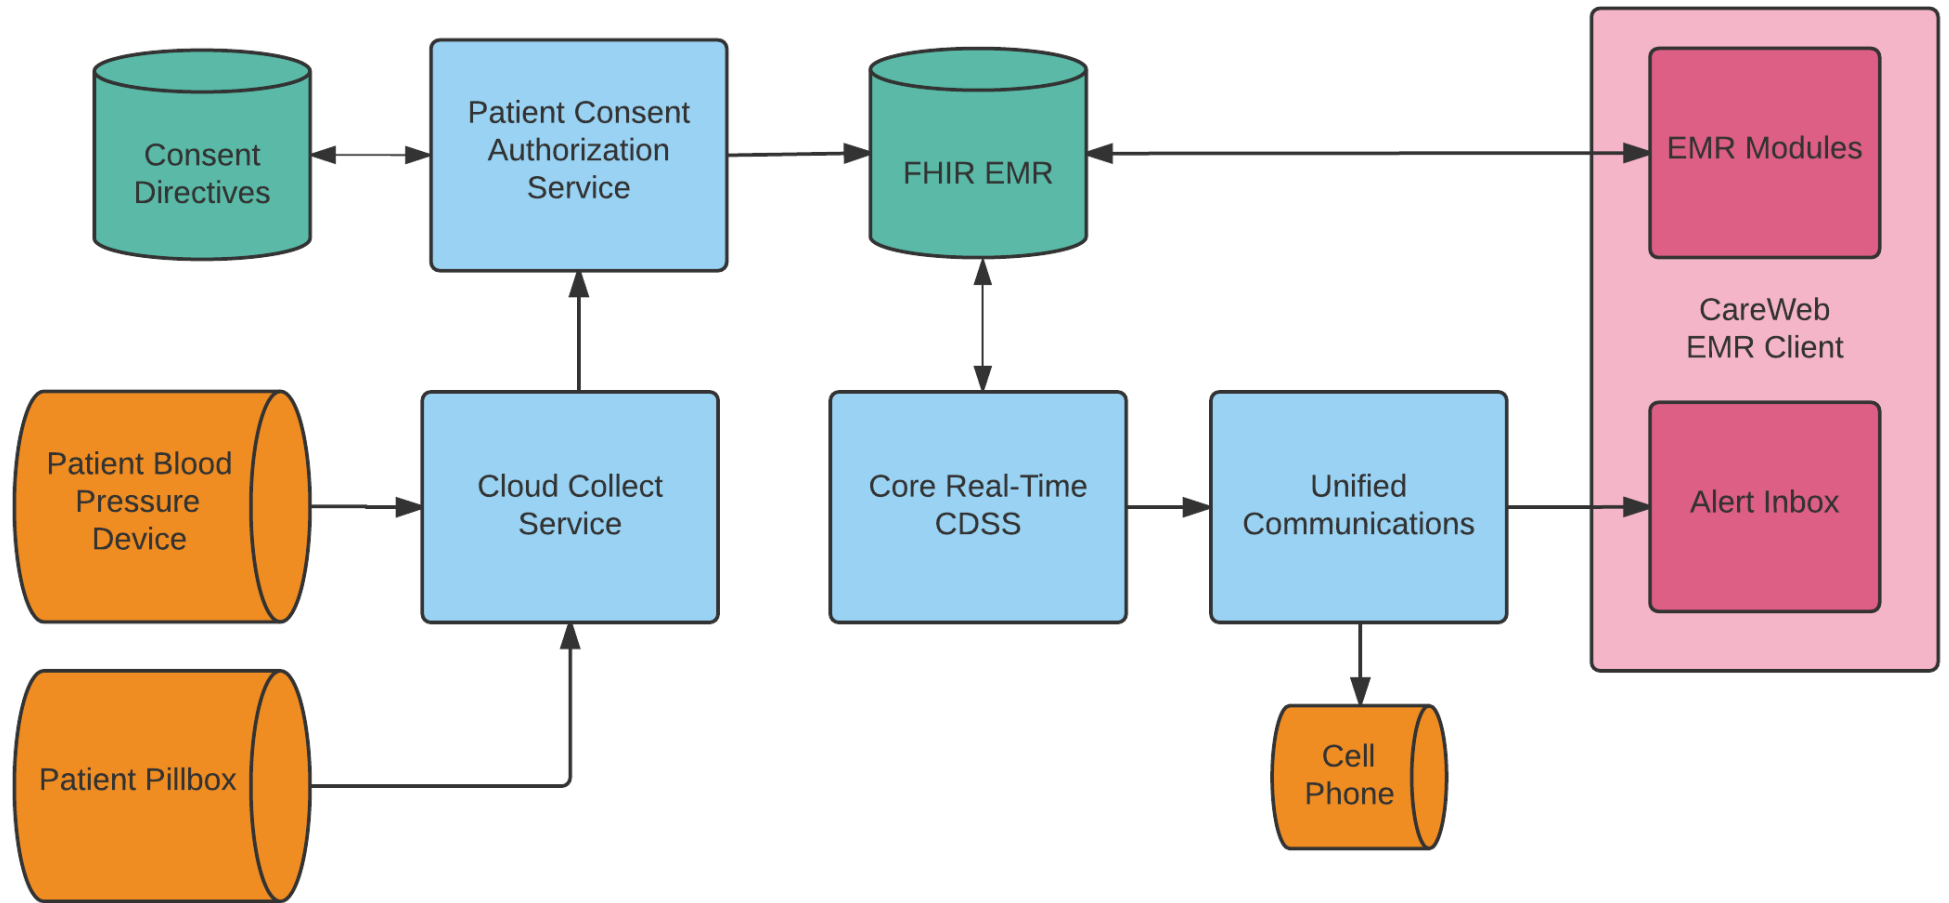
Consent Directives

Patient Consent Authorization Service

FHIR EMR

EMR Modules

CareWeb EMR Client

Patient Blood Pressure Device

Cloud Collect Service

Core Real-Time CDSS

Unified Communications

Alert Inbox

Patient Pillbox

Cell Phone